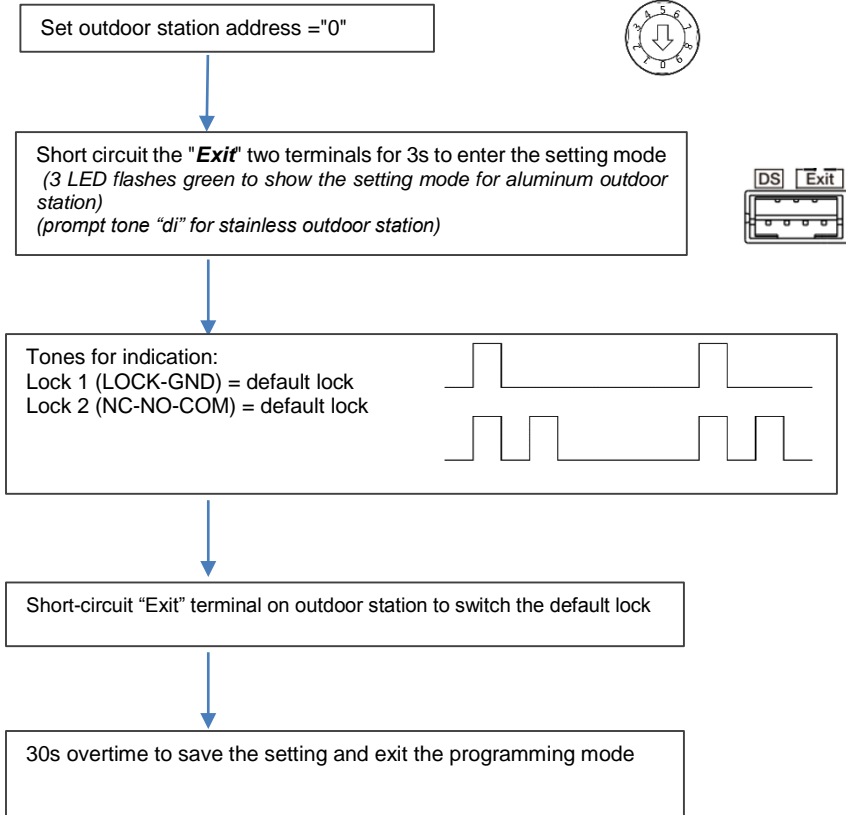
Set outdoor station address ="0"

0 1 2 3 4 5 6 7 8 9

Short circuit the "***Exit***" two terminals for 3s to enter the setting mode *(3 LED flashes green to show the setting mode for aluminum outdoor station)*
*(prompt tone "di" for stainless outdoor station)*

DS Exit

Tones for indication:
Lock 1 (LOCK-GND) = default lock
Lock 2 (NC-NO-COM) = default lock

Short-circuit "Exit" terminal on outdoor station to switch the default lock

30s overtime to save the setting and exit the programming mode